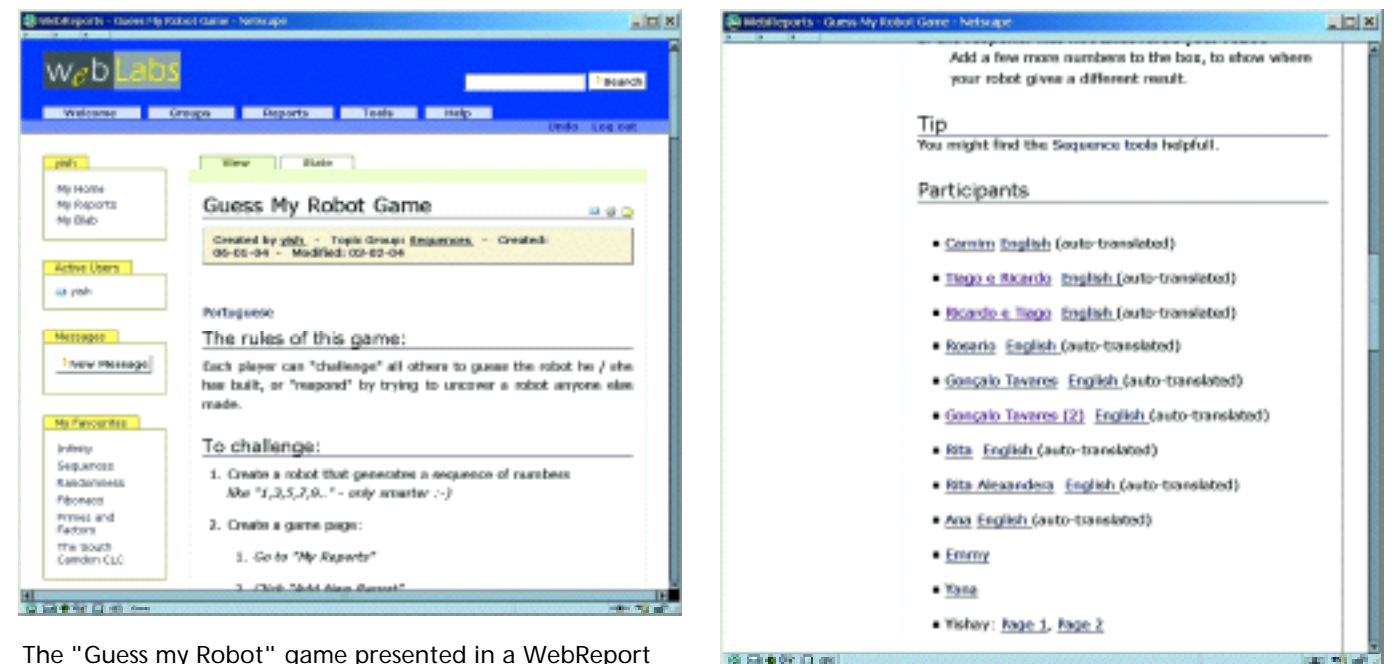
WebReports - Guess My Robot Game - Netscape

WebLabs

Search

Welcome Groups Reports Tools Help

Undo Log out

yish

My Home
My Reports
My Blab

Active Users

yish

Messages

New Message

My Favourites

Infinity
Sequences
Randomness
Fibonacci
Primes and Factors
The South Camden CLC

View Blabs

Guess My Robot Game

Created by yish - Topic Group: Sequences - Created: 00-01-04 - Modified: 02-02-04

Portuguese

The rules of this game:

Each player can "challenge" all others to guess the robot he / she has built, or "respond" by trying to uncover a robot anyone else made.

To challenge:

1. Create a robot that generates a sequence of numbers like "1,3,5,7,9..." - only smarter :-)

2. Create a game page:

1. Go to "My Reports"

2. Click "Add New Report"

The "Guess my Robot" game presented in a WebReport

WebReports - Guess My Robot Game - Netscape

Add a few more numbers to the box, to show where your robot gives a different result.

Tip

You might find the Sequence tools helpfull.

Participants

• Carmim English (auto-translated)

• Tiago e Ricardo English (auto-translated)

• Ricardo e Tiago English (auto-translated)

• Rosario English (auto-translated)

• Gonçalo Tavares English (auto-translated)

• Gonçalo Tavares (2) English (auto-translated)

• Rita English (auto-translated)

• Rita Alexandra English (auto-translated)

• Ana English (auto-translated)

• Emmy

• Yana

• Yishay: Page 1, Page 2